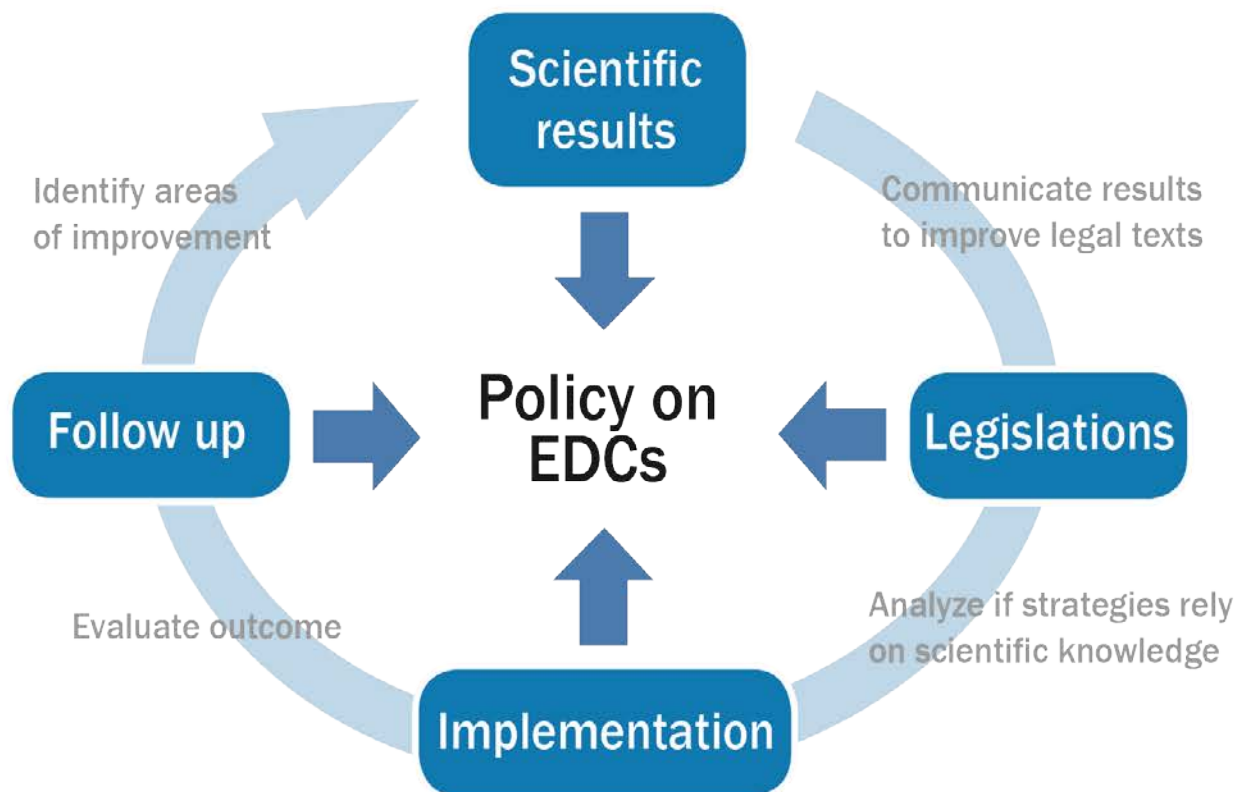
Scientific results

Communicate results to improve legal texts

Legislations

Analyze if strategies rely on scientific knowledge

Implementation

Evaluate outcome

Follow up

Identify areas of improvement

Policy on EDCs